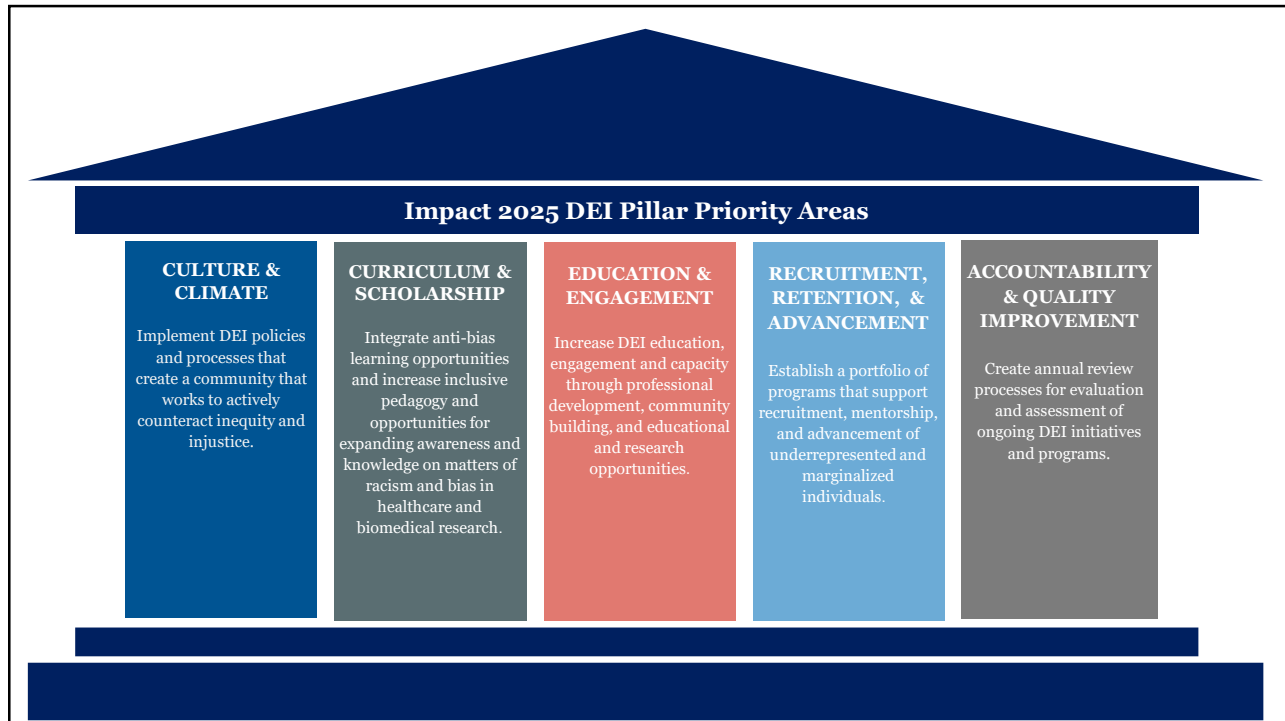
Impact 2025 DEI Pillar Priority Areas

CULTURE & CLIMATE

Implement DEI policies and processes that create a community that works to actively counteract inequity and injustice.

CURRICULUM & SCHOLARSHIP

Integrate anti-bias learning opportunities and increase inclusive pedagogy and opportunities for expanding awareness and knowledge on matters of racism and bias in healthcare and biomedical research.

EDUCATION & ENGAGEMENT

Increase DEI education, engagement and capacity through professional development, community building, and educational and research opportunities.

RECRUITMENT, RETENTION, & ADVANCEMENT

Establish a portfolio of programs that support recruitment, mentorship, and advancement of underrepresented and marginalized individuals.

ACCOUNTABILITY & QUALITY IMPROVEMENT

Create annual review processes for evaluation and assessment of ongoing DEI initiatives and programs.